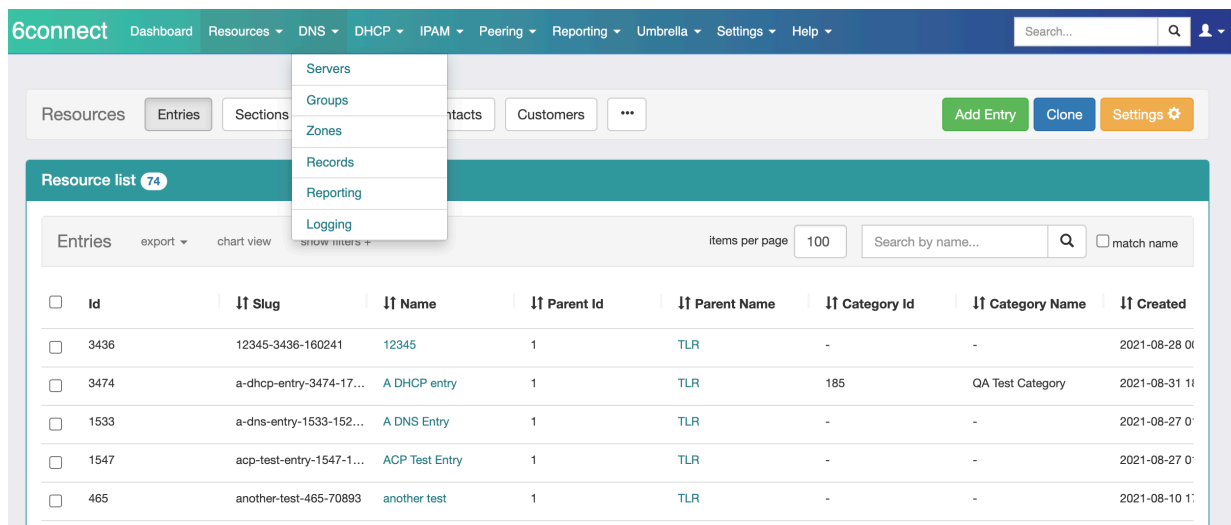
6connect Dashboard Resources ▾ DNS ▾ DHCP ▾ IPAM ▾ Peering ▾ Reporting ▾ Umbrella ▾ Settings ▾ Help ▾ Search...

Servers
Groups
Zones
Records
Reporting
Logging

Resources Entries Sections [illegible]ntacts Customers ••• Add Entry Clone Settings

Resource list 74

Entries export ▾ chart view show filters + items per page 100 Search by name... match name

| | Id | Slug | Name | Parent Id | Parent Name | Category Id | Category Name | Created |
|---|---|---|---|---|---|---|---|---|
| | 3436 | 12345-3436-160241 | 12345 | 1 | TLR | - | - | 2021-08-28 0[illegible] |
| | 3474 | a-dhcp-entry-3474-17... | A DHCP entry | 1 | TLR | 185 | QA Test Category | 2021-08-31 1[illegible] |
| | 1533 | a-dns-entry-1533-152... | A DNS Entry | 1 | TLR | - | - | 2021-08-27 0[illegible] |
| | 1547 | acp-test-entry-1547-1... | ACP Test Entry | 1 | TLR | - | - | 2021-08-27 0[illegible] |
| | 465 | another-test-465-70893 | another test | 1 | TLR | - | - | 2021-08-10 1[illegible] |